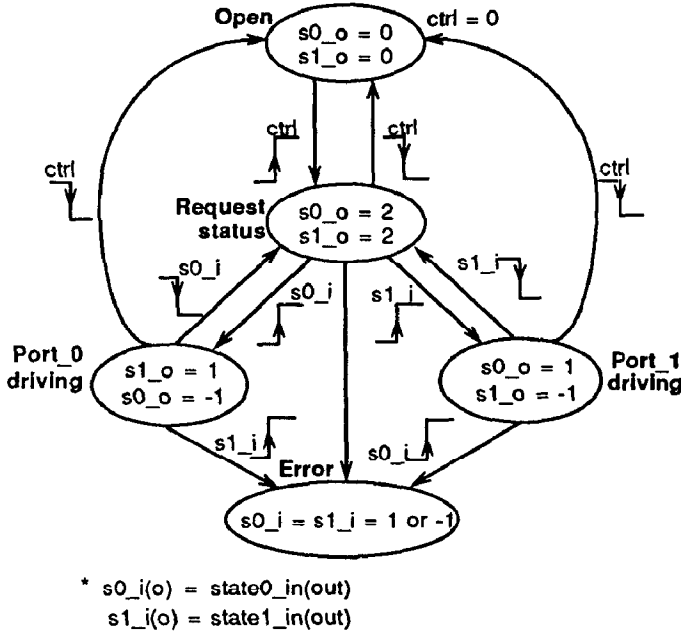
Open
s0_o = 0
s1_o = 0
ctrl = 0

ctrl
ctrl
ctrl
ctrl

Request status
s0_o = 2
s1_o = 2

s0_i
s0_i
s1_i
s1_i

Port_0 driving
s1_o = 1
s0_o = -1

Port_1 driving
s0_o = 1
s1_o = -1

s1_i
s0_i

Error
s0_i = s1_i = 1 or -1

* s0_i(o) = state0_in(out)
s1_i(o) = state1_in(out)